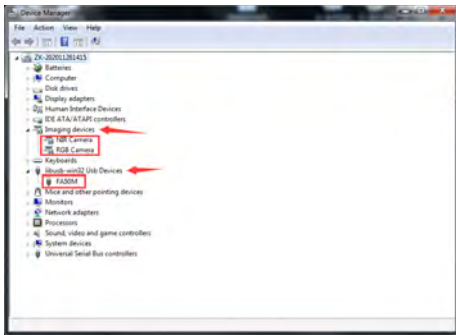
Device Manager
File Action View Help
ZK-20201261415
Batteries
Computer
Disk drives
Display adapters
Human Interface Devices
IDE ATA/ATAPI controllers
Imaging devices
NIR Camera
RGB Camera
Keyboards
libusb-win32 Usb Devices
FA00M
Mice and other pointing devices
Monitors
Network adapters
Processors
Sound, video and game controllers
System devices
Universal Serial Bus controllers